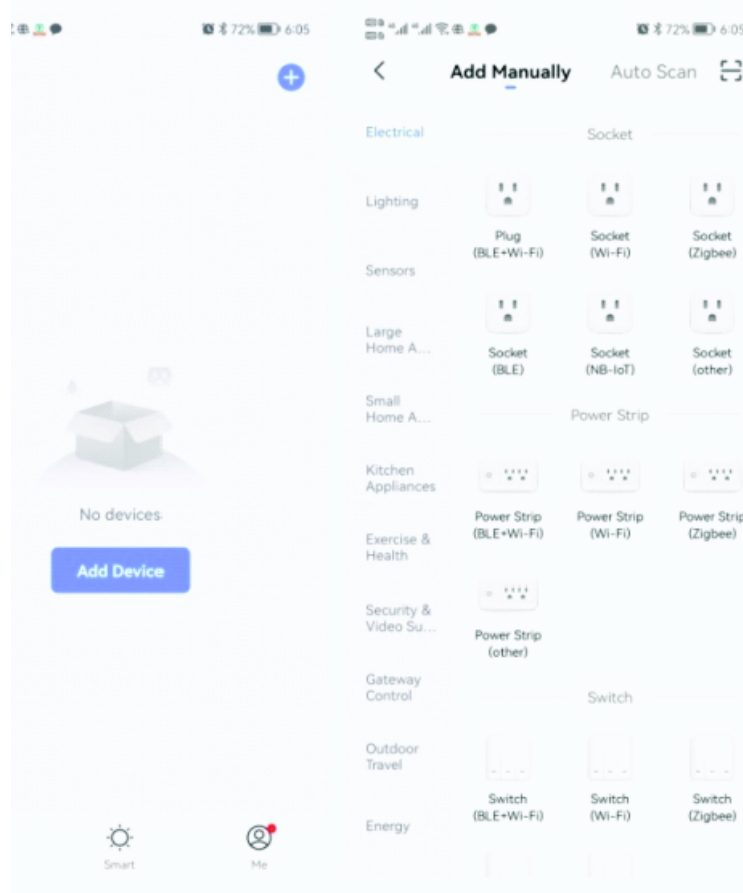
72% 6:05

No devices

Add Device

Smart

Me

72% 6:05

Add Manually

Auto Scan

Electrical

Lighting

Sensors

Large Home A...

Small Home A...

Kitchen Appliances

Exercise & Health

Security & Video Su...

Gateway Control

Outdoor Travel

Energy

Socket

Plug (BLE+Wi-Fi)

Socket (Wi-Fi)

Socket (Zigbee)

Socket (BLE)

Socket (NB-IoT)

Socket (other)

Power Strip

Power Strip (BLE+Wi-Fi)

Power Strip (Wi-Fi)

Power Strip (Zigbee)

Power Strip (other)

Switch

Switch (BLE+Wi-Fi)

Switch (Wi-Fi)

Switch (Zigbee)